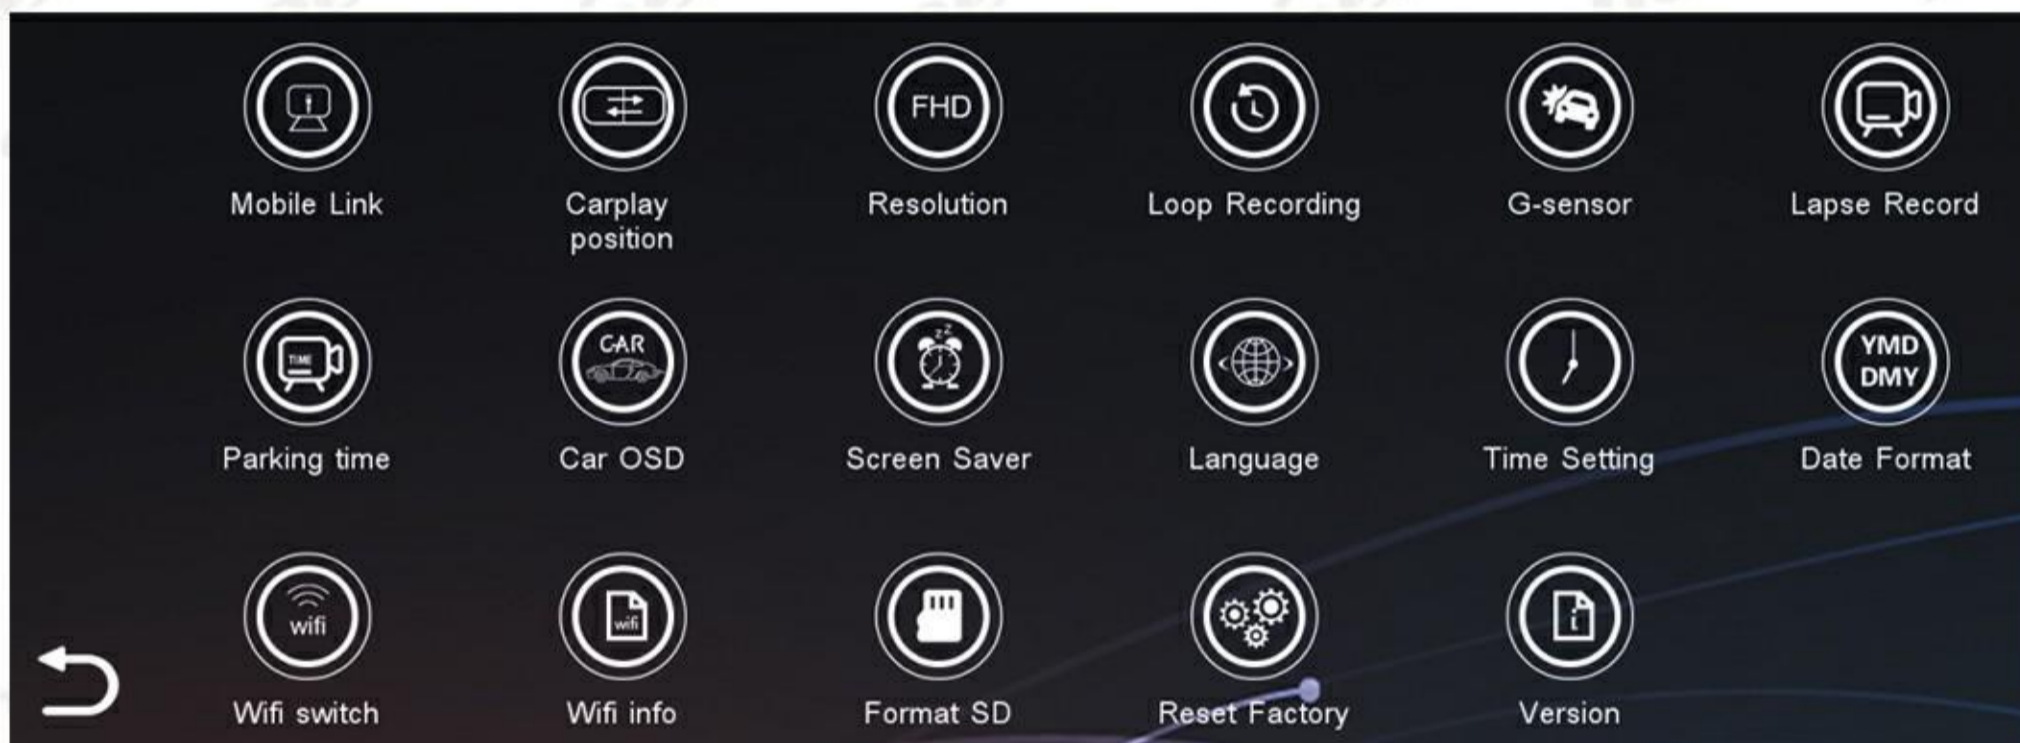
FHD

Mobile Link

Carplay position

Resolution

Loop Recording

G-sensor

Lapse Record

TIME

CAR

YMD DMY

Parking time

Car OSD

Screen Saver

Language

Time Setting

Date Format

wifi

wifi

Wifi switch

Wifi info

Format SD

Reset Factory

Version